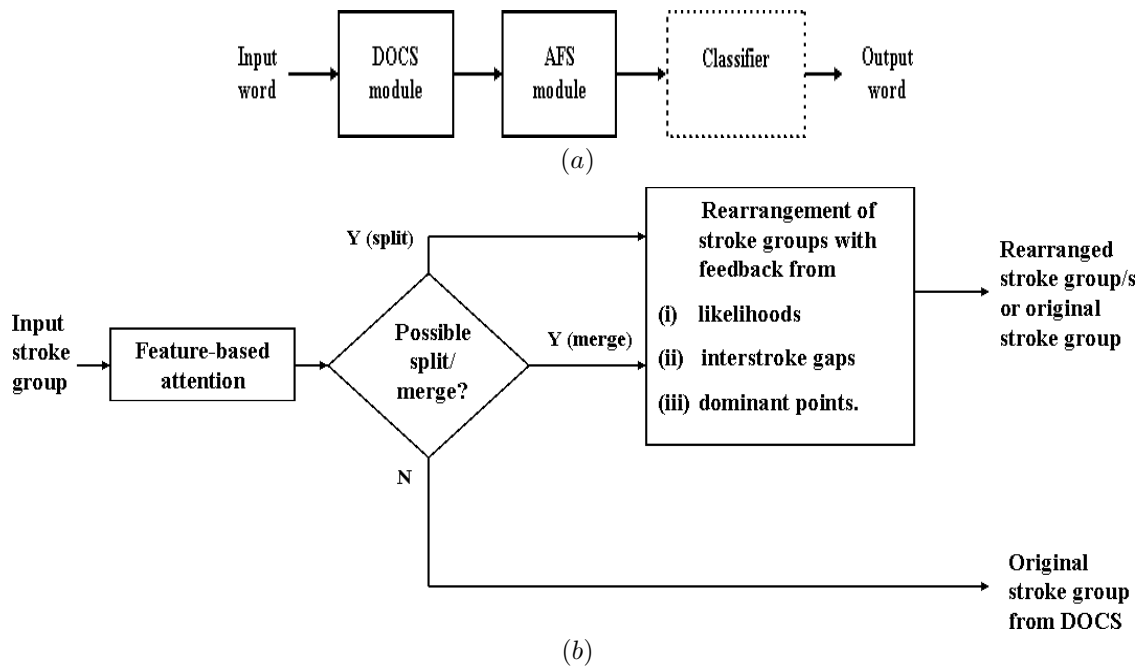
Input word

DOCS module

AFS module

Classifier

Output word

$(a)$

Input stroke group

Feature-based attention

Possible split/ merge?

Y (split)

Y (merge)

N

Rearrangement of stroke groups with feedback from

(i) likelihoods

(ii) interstroke gaps

(iii) dominant points.

Rearranged stroke group/s or original stroke group

Original stroke group from DOCS

$(b)$